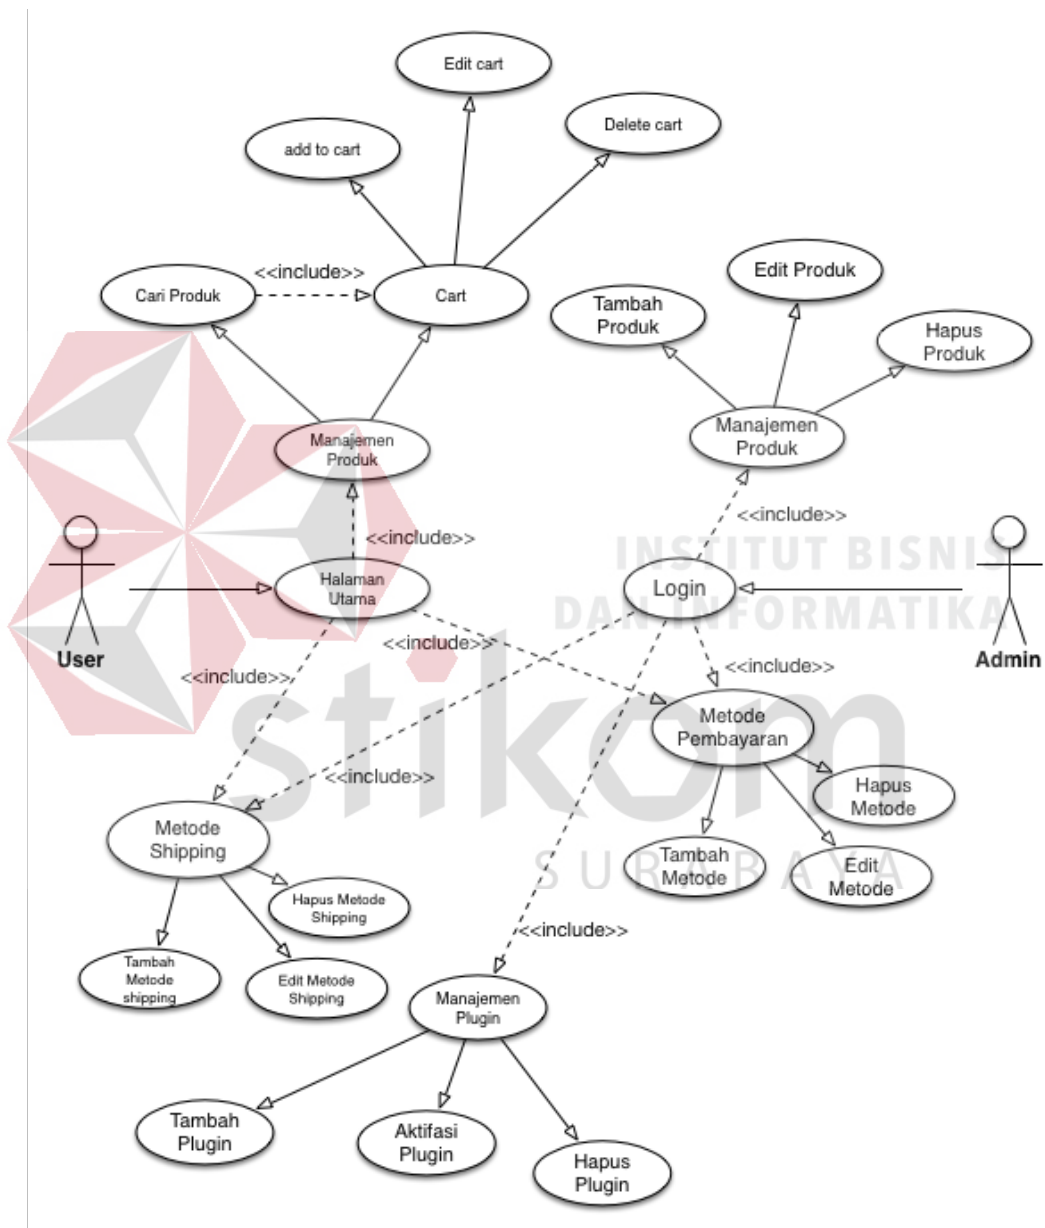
Edit cart

add to cart

Delete cart

<<include>>

Cari Produk

Cart

Edit Produk

Tambah Produk

Hapus Produk

Manajemen Produk

Manajemen Produk

<<include>>

<<include>>

INSTITUT BISNIS DAN INFORMATIKA

Halaman Utama

Login

User

Admin

<<include>>

<<include>>

<<include>>

Metode Pembayaran

<<include>>

Hapus Metode

Metode Shipping

Tambah Metode

Edit Metode

SURABAYA

Hapus Metode Shipping

<<include>>

Tambah Metode shipping

Edit Metode Shipping

Manajemen Plugin

Tambah Plugin

Aktifasi Plugin

Hapus Plugin

stikom